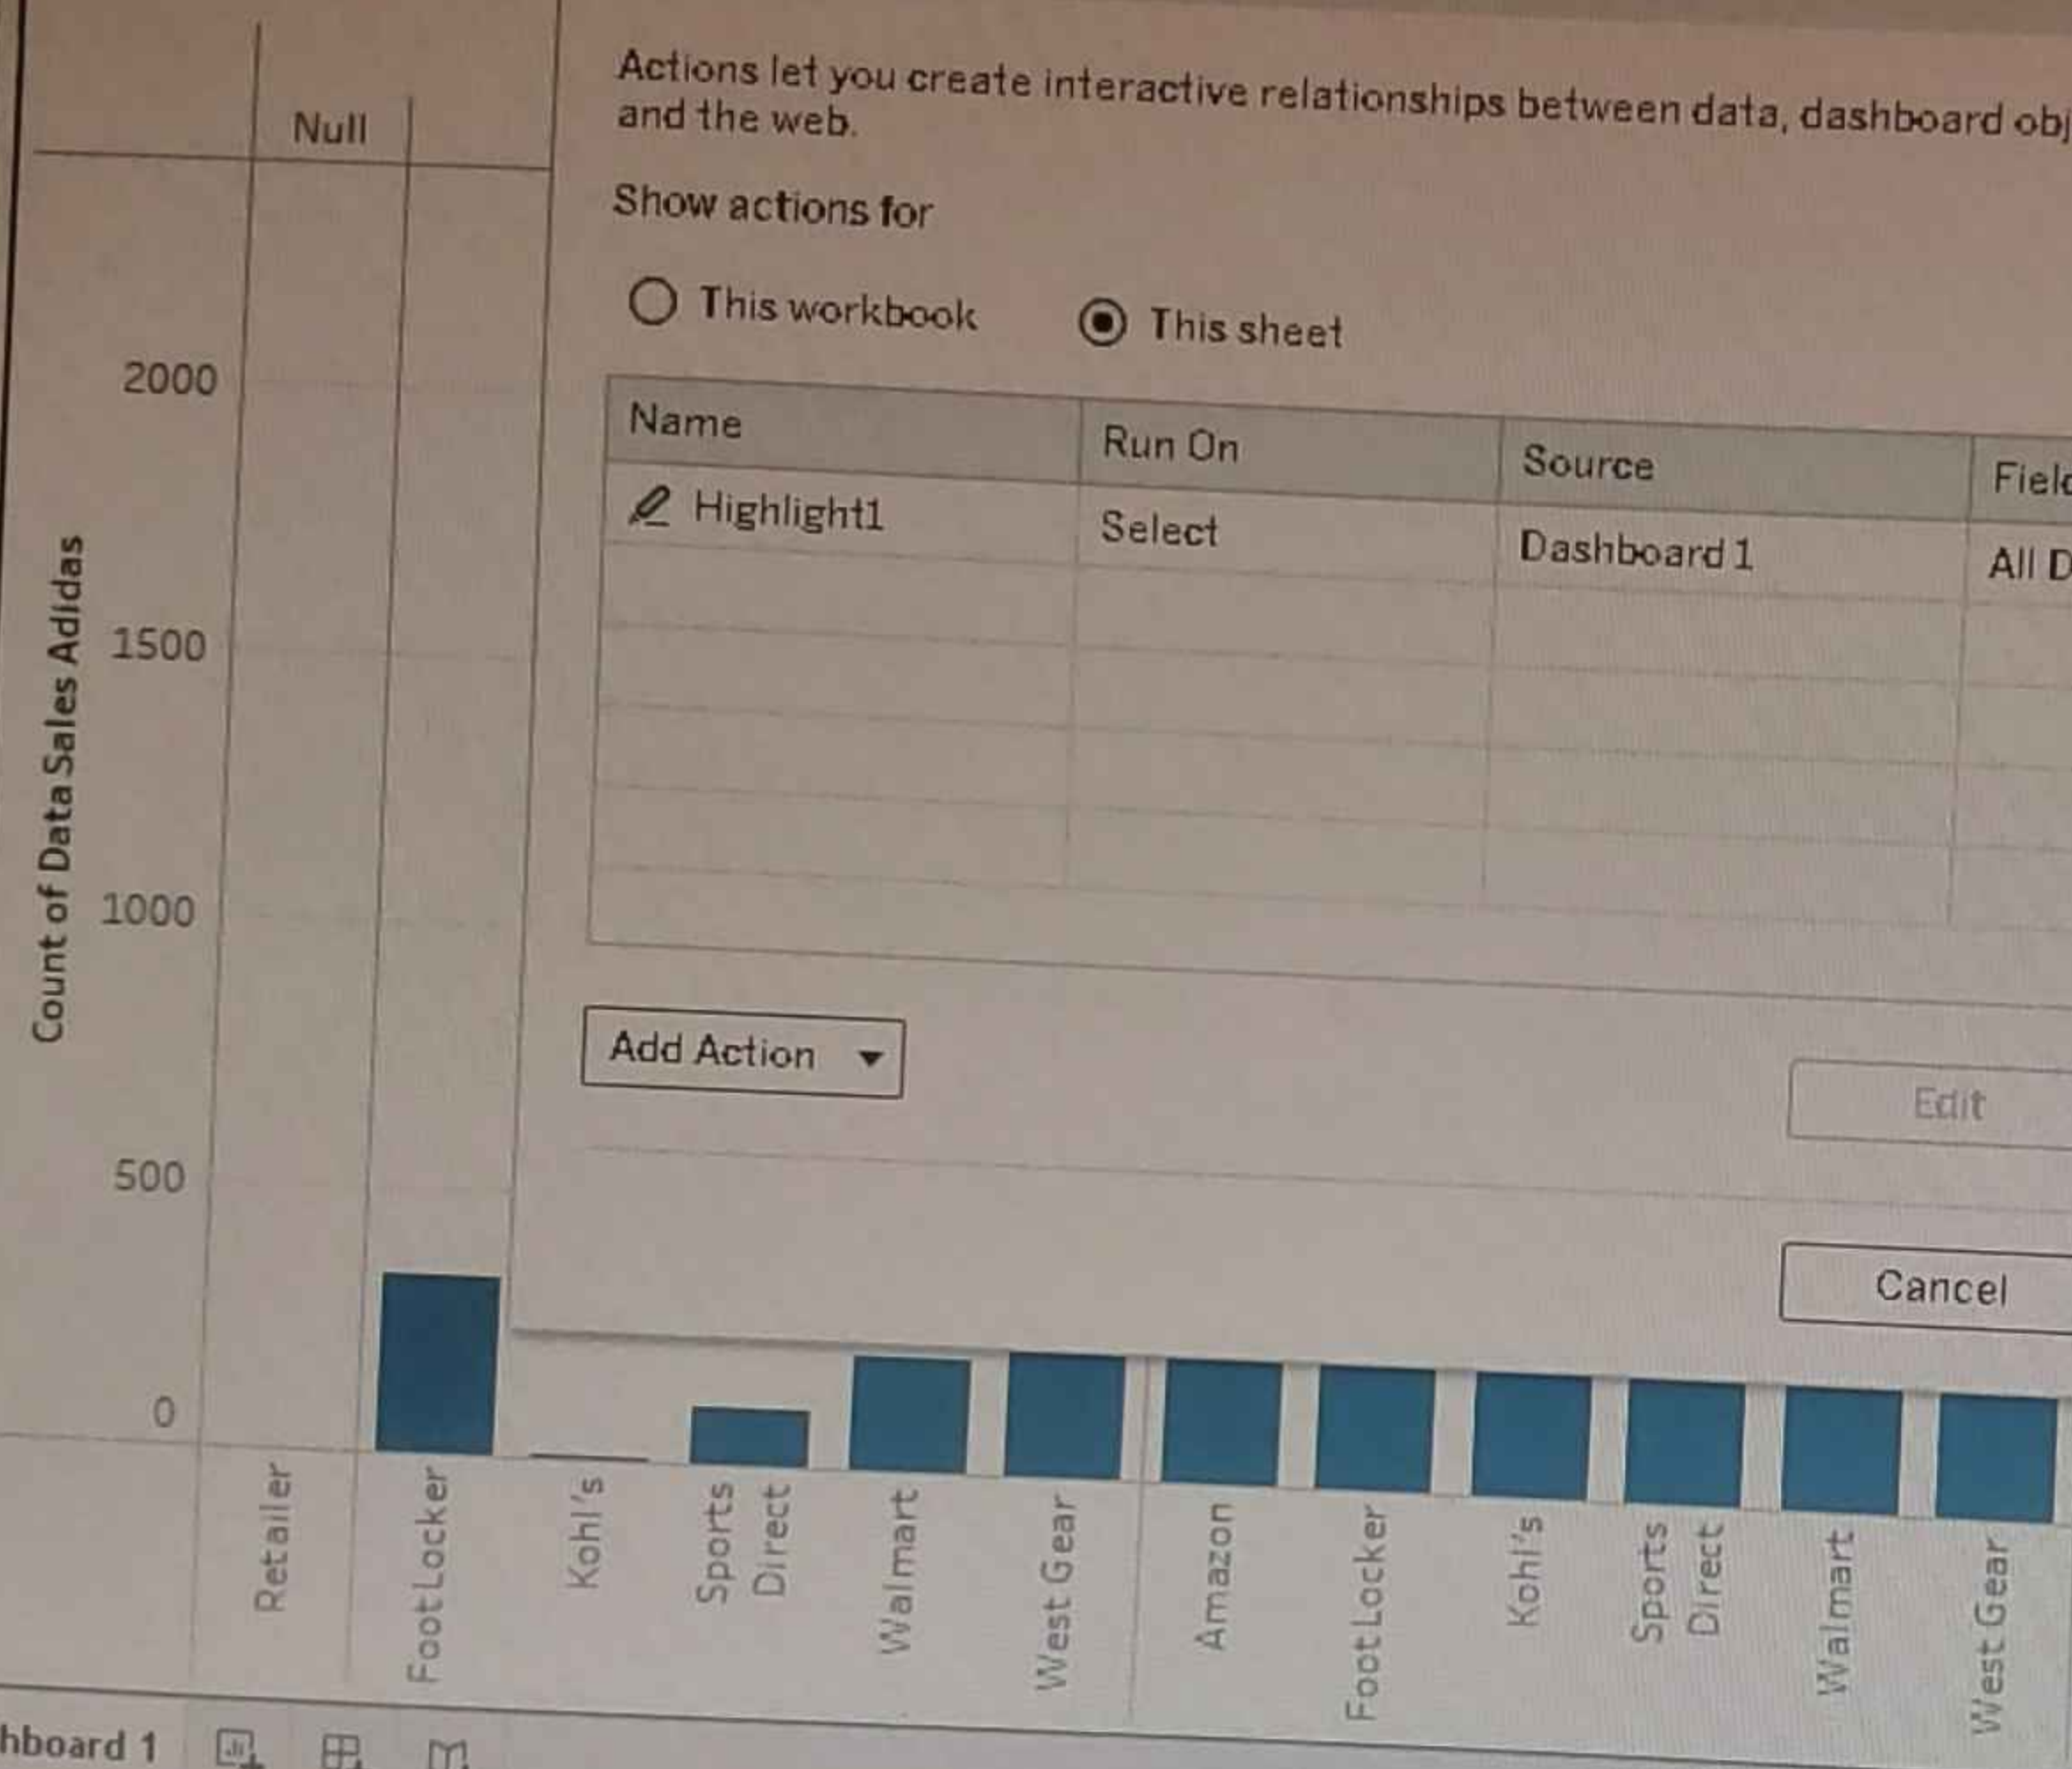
Null

Count of Data Sales Adidas

2000

1500

1000

500

0

Actions let you create interactive relationships between data, dashboard obj and the web.

Show actions for

This workbook

This sheet

| Name | Run On | Source | Fiel |
|---|---|---|---|
| Highlight1 | Select | Dashboard 1 | All D |

Add Action

Edit

Cancel

Retailer

Foot Locker

Kohl's

Sports Direct

Walmart

West Gear

Amazon

Foot Locker

Kohl's

Sports Direct

Walmart

West Gear

hboard 1